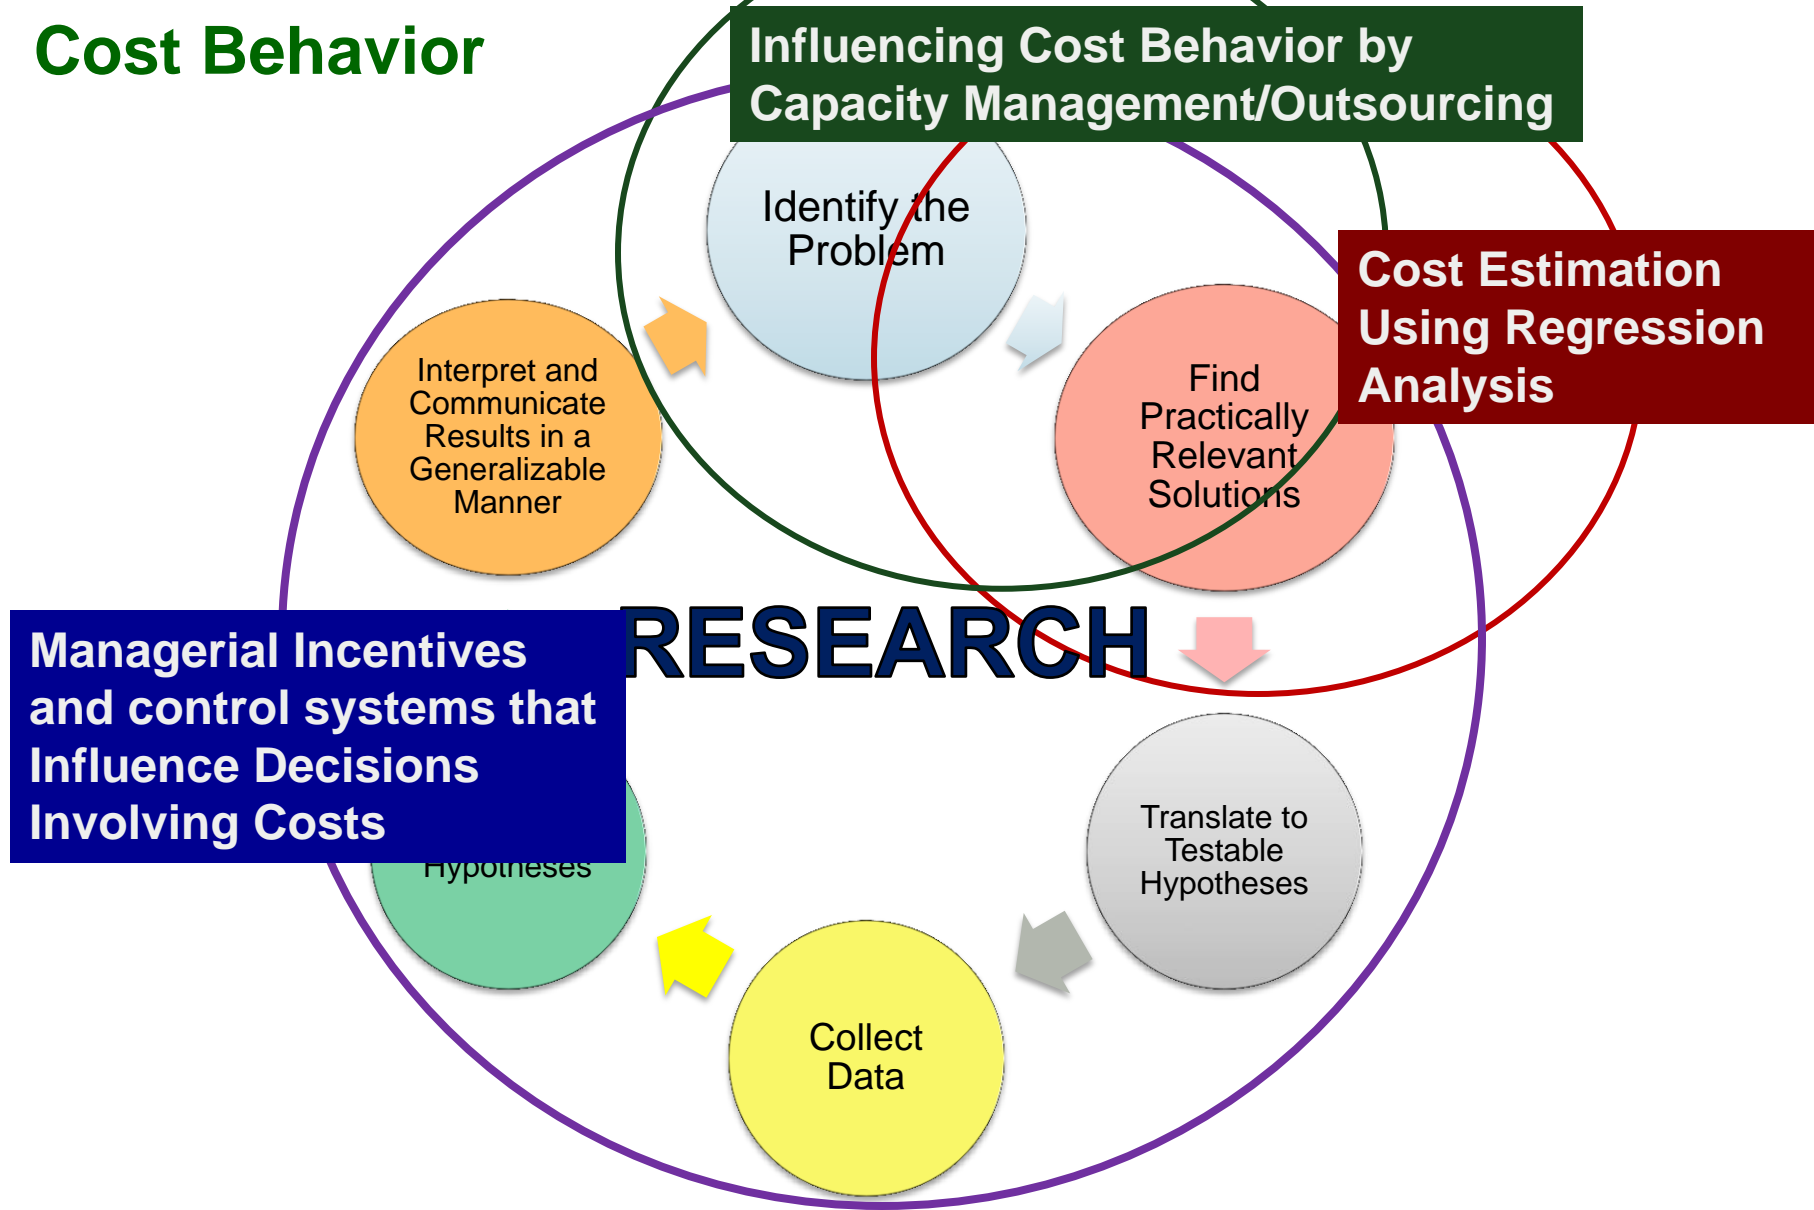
Cost Behavior

Influencing Cost Behavior by Capacity Management/Outsourcing

Identify the Problem

Cost Estimation Using Regression Analysis

Interpret and Communicate Results in a Generalizable Manner

Find Practically Relevant Solutions

RESEARCH

Managerial Incentives and control systems that Influence Decisions Involving Costs

Hypotheses

Translate to Testable Hypotheses

Collect Data